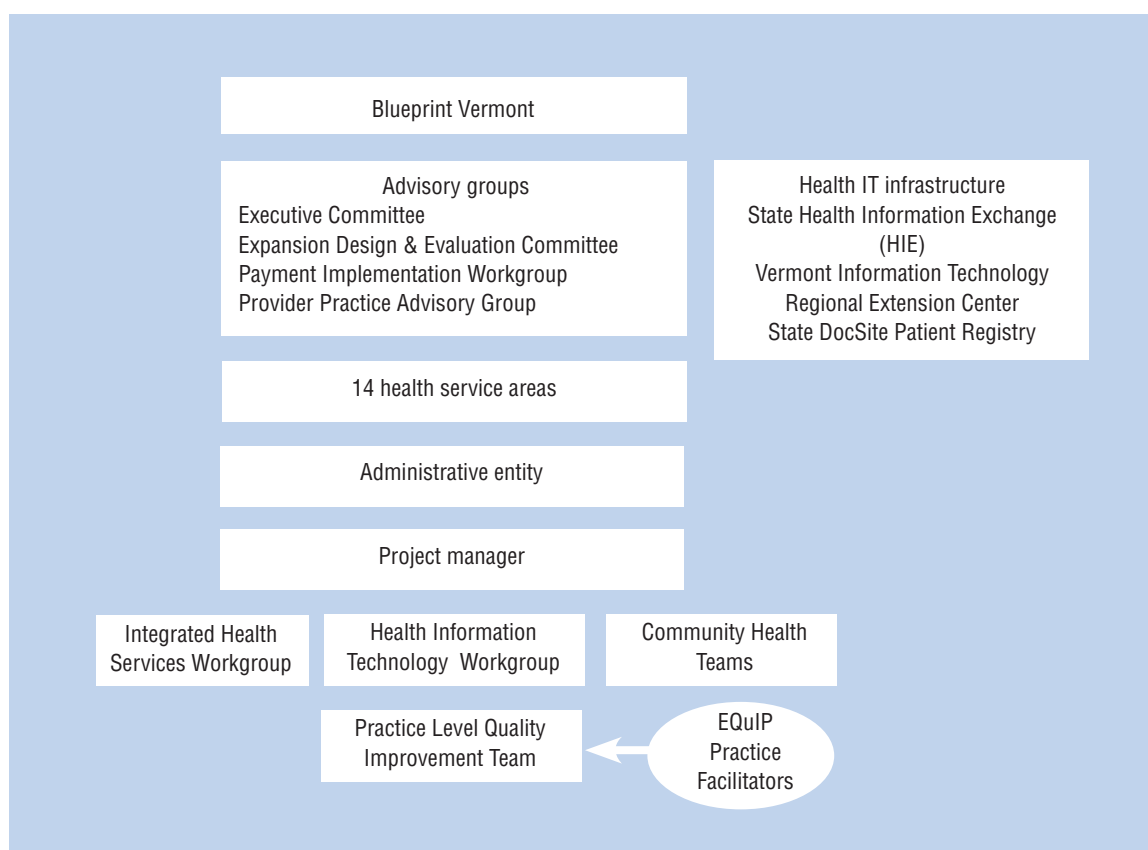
Blueprint Vermont

Advisory groups
Executive Committee
Expansion Design & Evaluation Committee
Payment Implementation Workgroup
Provider Practice Advisory Group

Health IT infrastructure
State Health Information Exchange (HIE)
Vermont Information Technology
Regional Extension Center
State DocSite Patient Registry

14 health service areas

Administrative entity

Project manager

Integrated Health Services Workgroup

Health Information Technology Workgroup

Community Health Teams

Practice Level Quality Improvement Team

EQuIP Practice Facilitators